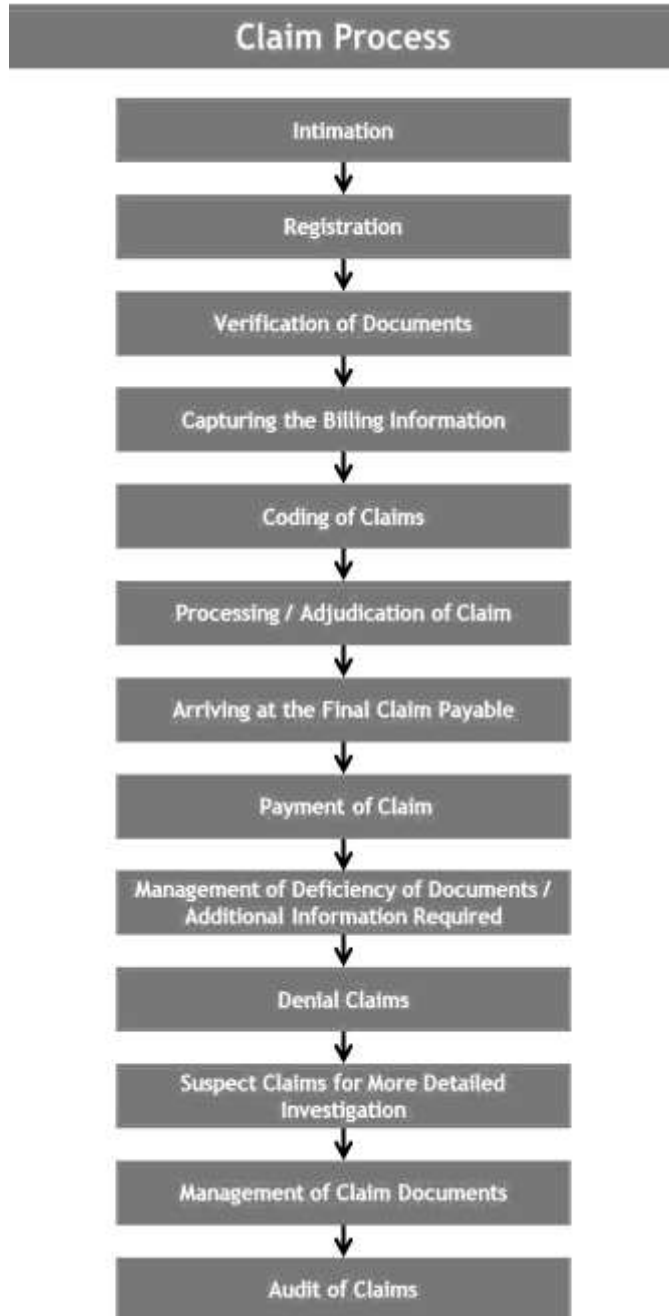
Claim Process

Intimation

Registration

Verification of Documents

Capturing the Billing Information

Coding of Claims

Processing / Adjudication of Claim

Arriving at the Final Claim Payable

Payment of Claim

Management of Deficiency of Documents / Additional Information Required

Denial Claims

Suspect Claims for More Detailed Investigation

Management of Claim Documents

Audit of Claims